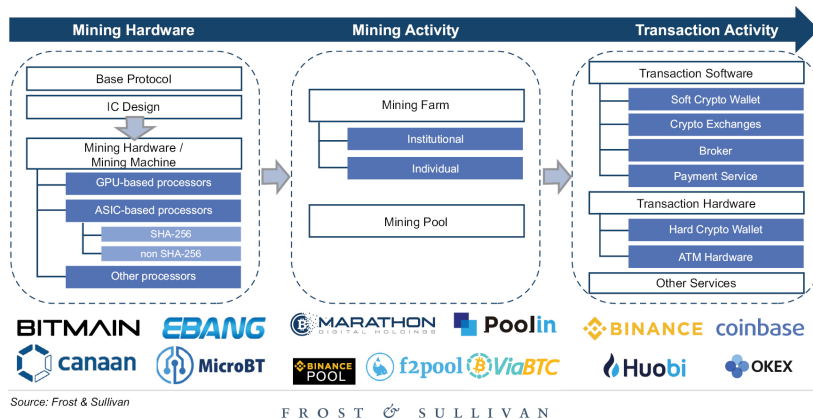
Mining Hardware

Mining Activity

Transaction Activity

Base Protocol

IC Design

Mining Hardware / Mining Machine

GPU-based processors

ASIC-based processors

SHA-256

non SHA-256

Other processors

Mining Farm

Institutional

Individual

Mining Pool

Transaction Software

Soft Crypto Wallet

Crypto Exchanges

Broker

Payment Service

Transaction Hardware

Hard Crypto Wallet

ATM Hardware

Other Services

BITMAIN EBANG

canaan MicroBT

MARATHON DIGITAL HOLDINGS Poolin

BINANCE POOL f2pool ViaBTC

BINANCE coinbase

Huobi OKEX

Source: Frost & Sullivan

FROST & SULLIVAN